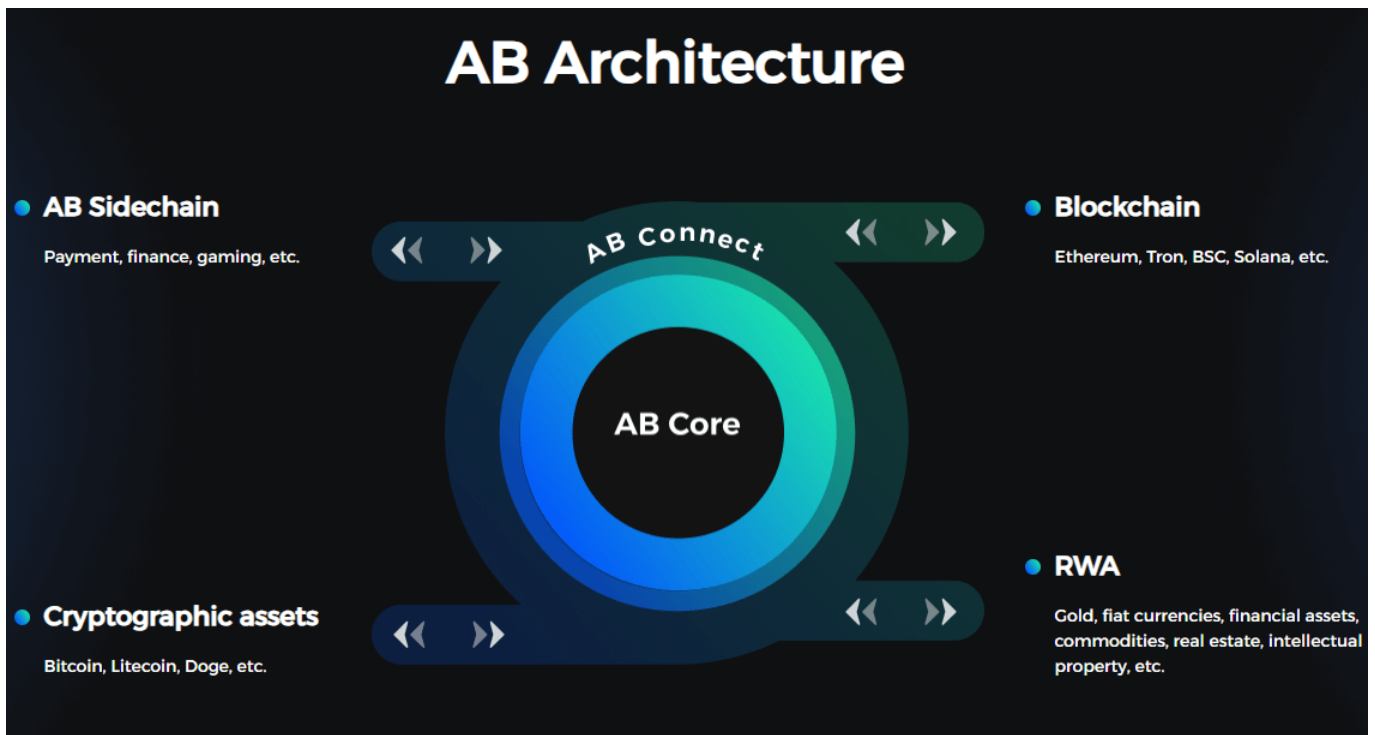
AB Architecture

AB Sidechain

Payment, finance, gaming, etc.

AB Connect

Blockchain

Ethereum, Tron, BSC, Solana, etc.

AB Core

RWA

Gold, fiat currencies, financial assets, commodities, real estate, intellectual property, etc.

Cryptographic assets

Bitcoin, Litecoin, Doge, etc.